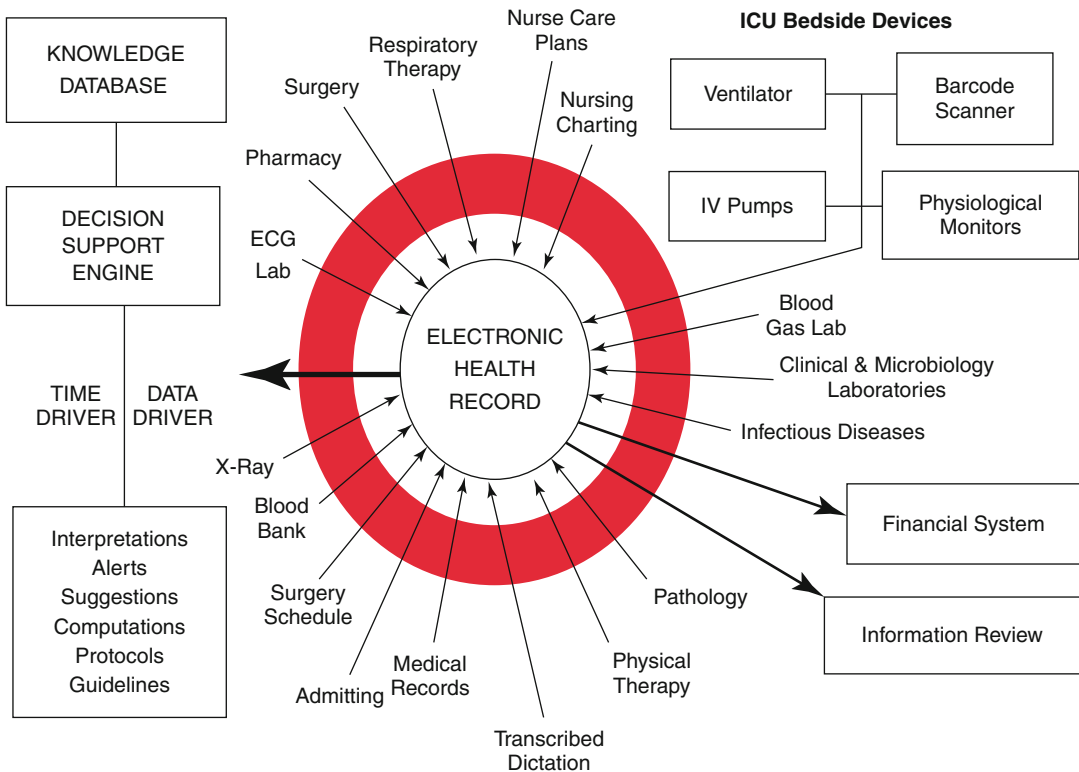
KNOWLEDGE DATABASE

DECISION SUPPORT ENGINE

TIME DRIVER

DATA DRIVER

Interpretations
Alerts
Suggestions
Computations
Protocols
Guidelines

ICU Bedside Devices

Ventilator

Barcode Scanner

IV Pumps

Physiological Monitors

Nurse Care Plans

Respiratory Therapy

Surgery

Nursing Charting

Pharmacy

ECG Lab

ELECTRONIC HEALTH RECORD

Blood Gas Lab

Clinical & Microbiology Laboratories

Infectious Diseases

X-Ray

Blood Bank

Surgery Schedule

Admitting

Medical Records

Transcribed Dictation

Physical Therapy

Pathology

Financial System

Information Review